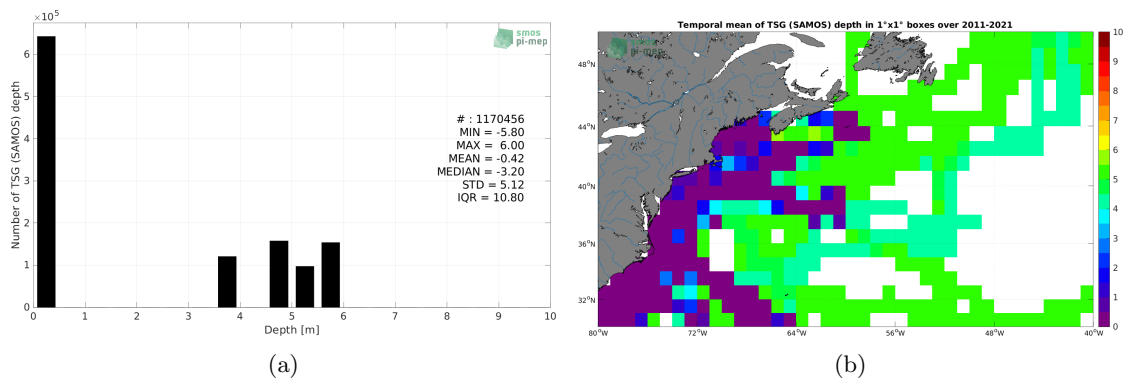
$\times 10^5$

smos pi-mep

Number of TSG (SAMOS) depth

6
5
4
3
2
1
0

# : 1170456
MIN = -5.80
MAX = 6.00
MEAN = -0.42
MEDIAN = -3.20
STD = 5.12
IQR = 10.80

0 1 2 3 4 5 6 7 8 9 10
Depth [m]

(a)

Temporal mean of TSG (SAMOS) depth in 1°x1° boxes over 2011-2021

smos pi-mep

48°N
44°N
40°N
36°N
32°N

80°W 72°W 64°W 56°W 48°W 40°W

10
9
8
7
6
5
4
3
2
1
0

(b)